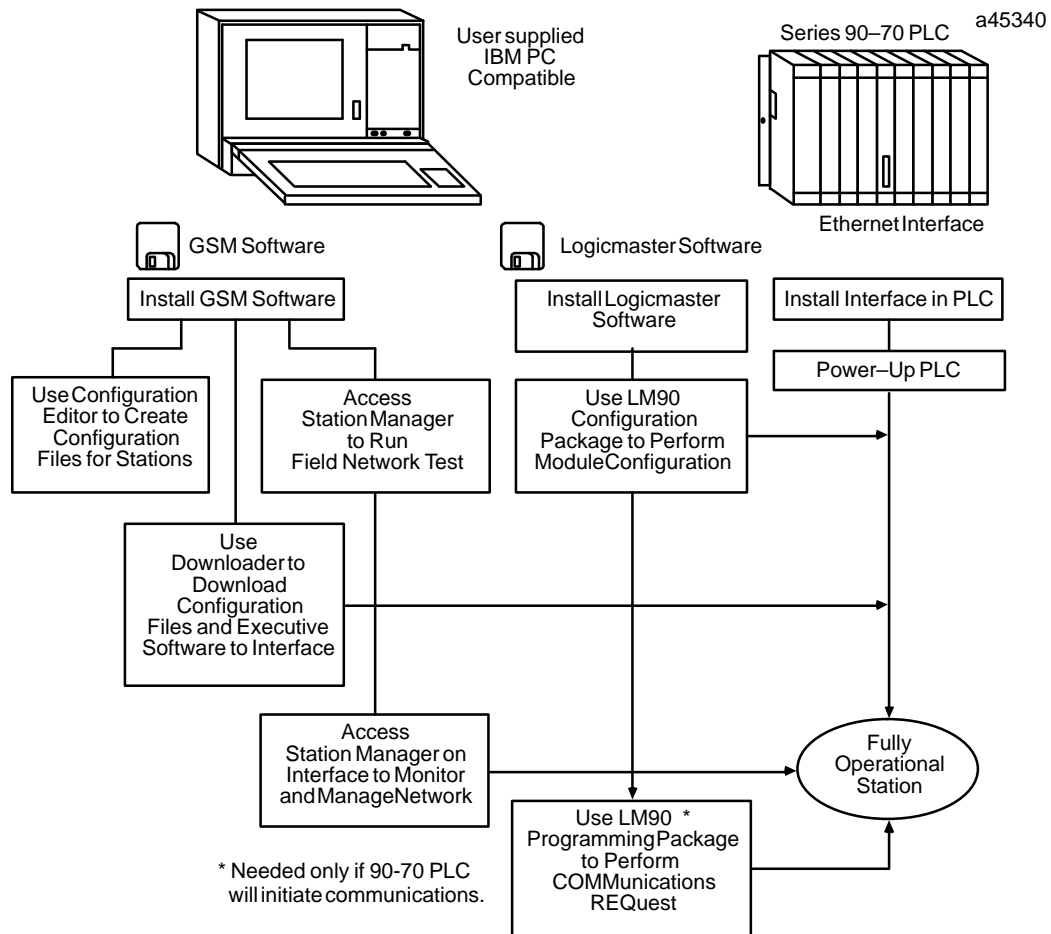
a45340

User supplied IBM PC Compatible

Series 90–70 PLC

Ethernet Interface

GSM Software

Logicmaster Software

Install GSM Software

Install Logicmaster Software

Install Interface in PLC

Power–Up PLC

Use Configuration Editor to Create Configuration Files for Stations

Access Station Manager to Run Field Network Test

Use LM90 Configuration Package to Perform Module Configuration

Use Downloader to Download Configuration Files and Executive Software to Interface

Access Station Manager on Interface to Monitor and Manage Network

Fully Operational Station

Use LM90 * Programming Package to Perform COMMunications REQuest

* Needed only if 90-70 PLC will initiate communications.